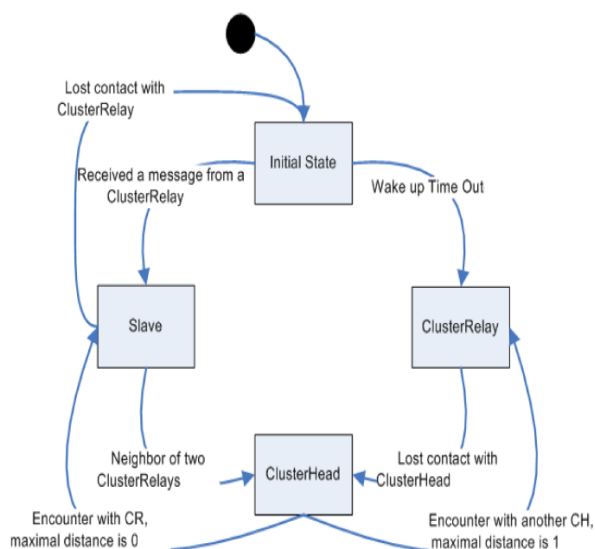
Lost contact with ClusterRelay

Initial State

Received a message from a ClusterRelay

Wake up Time Out

Slave

ClusterRelay

Neighbor of two ClusterRelays

ClusterHead

Lost contact with ClusterHead

Encounter with CR, maximal distance is 0

Encounter with another CH, maximal distance is 1